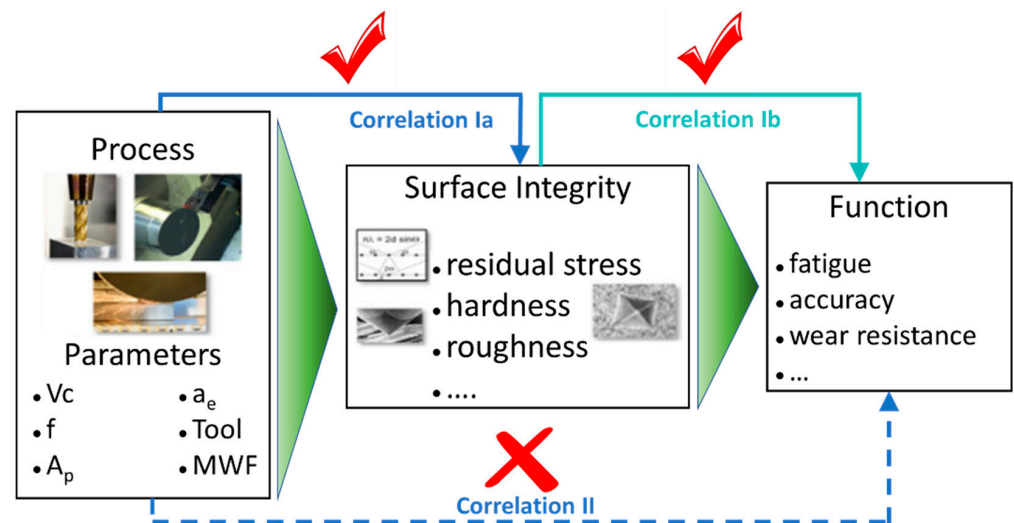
Correlation Ia

Correlation Ib

Process

Parameters

• Vc
• f
• $A_p$

• $a_e$
• Tool
• MWF

Surface Integrity

$n\lambda = 2d \sin\theta$

• residual stress
• hardness
• roughness
• ....

Function

• fatigue
• accuracy
• wear resistance
• ...

Correlation II